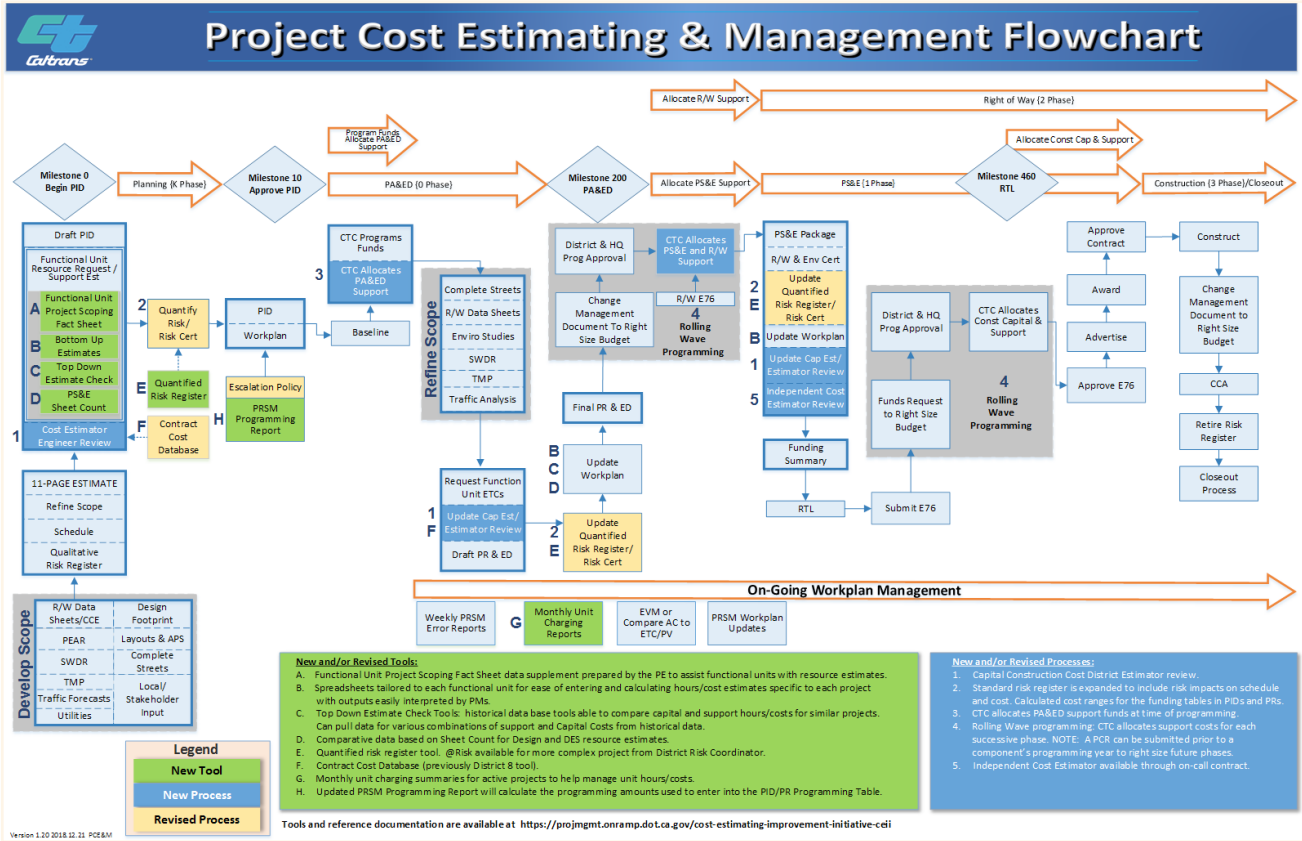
Caltrans

Project Cost Estimating & Management Flowchart

Allocate R/W Support

Right of Way (2 Phase)

Allocate Const Cap & Support

Program Funds Allocate PA&ED Support

Milestone 0 Begin PID

Planning (K Phase)

Milestone 10 Approve PID

PA&ED (0 Phase)

Milestone 200 PA&ED

Allocate PS&E Support

PS&E (1 Phase)

Milestone 460 RTL

Construction (3 Phase)/Closeout

Draft PID

Functional Unit Resource Request / Support Est

A Functional Unit Project Scoping Fact Sheet

B Bottom Up Estimates

C Top Down Estimate Check

D PS&E Sheet Count

1 Cost Estimator Engineer Review

2 Quantify Risk/ Risk Cert

E Quantified Risk Register

F Contract Cost Database

PID

Workplan

Escalation Policy

H PRSM Programming Report

3 CTC Programs Funds

CTC Allocates PA&ED Support

Baseline

Refine Scope

Complete Streets

R/W Data Sheets

Enviro Studies

SWDR

TMP

Traffic Analysis

District & HQ Prog Approval

CTC Allocates PS&E and R/W Support

R/W E76

Change Management Document To Right Size Budget

4 Rolling Wave Programming

Final PR & ED

B C D Update Workplan

Request Function Unit ETCs

1 F Update Cap Est/ Estimator Review

Draft PR & ED

2 E Update Quantified Risk Register/ Risk Cert

PS&E Package

R/W & Env Cert

2 E Update Quantified Risk Register/ Risk Cert

B Update Workplan

1 Update Cap Est/ Estimator Review

5 Independent Cost Estimator Review

Funding Summary

RTL

Submit E76

District & HQ Prog Approval

CTC Allocates Const Capital & Support

Funds Request to Right Size Budget

4 Rolling Wave Programming

Approve Contract

Award

Advertise

Approve E76

Construct

Change Management Document to Right Size Budget

CCA

Retire Risk Register

Closeout Process

11-PAGE ESTIMATE

Refine Scope

Schedule

Qualitative Risk Register

Develop Scope

R/W Data Sheets/CCE

Design Footprint

PEAR

Layouts & APS

SWDR

Complete Streets

TMP

Local/ Stakeholder Input

Traffic Forecasts

Utilities

On-Going Workplan Management

Weekly PRSM Error Reports

G Monthly Unit Charging Reports

EVM or Compare AC to ETC/PV

PRSM Workplan Updates

Legend
New Tool
New Process
Revised Process

New and/or Revised Tools:
A. Functional Unit Project Scoping Fact Sheet data supplement prepared by the PE to assist functional units with resource estimates.
B. Spreadsheets tailored to each functional unit for ease of entering and calculating hours/cost estimates specific to each project with outputs easily interpreted by PMs.
C. Top Down Estimate Check Tools: historical data base tools able to compare capital and support hours/costs for similar projects. Can pull data for various combinations of support and Capital Costs from historical data.
D. Comparative data based on Sheet Count for Design and DES resource estimates.
E. Quantified risk register tool. @Risk available for more complex project from District Risk Coordinator.
F. Contract Cost Database (previously District 8 tool).
G. Monthly unit charging summaries for active projects to help manage unit hours/costs.
H. Updated PRSM Programming Report will calculate the programming amounts used to enter into the PID/PR Programming Table.

New and/or Revised Processes:
1. Capital Construction Cost District Estimator review.
2. Standard risk register is expanded to include risk impacts on schedule and cost. Calculated cost ranges for the funding tables in PIDs and PRs.
3. CTC allocates PA&ED support funds at time of programming.
4. Rolling Wave programming: CTC allocates support costs for each successive phase. NOTE: A PCR can be submitted prior to a component's programming year to right size future phases.
5. Independent Cost Estimator available through on-call contract.

Version 1.20 2018.12.21 PCE&M

Tools and reference documentation are available at https://projmgmt.onramp.dot.ca.gov/cost-estimating-improvement-initiative-ceii